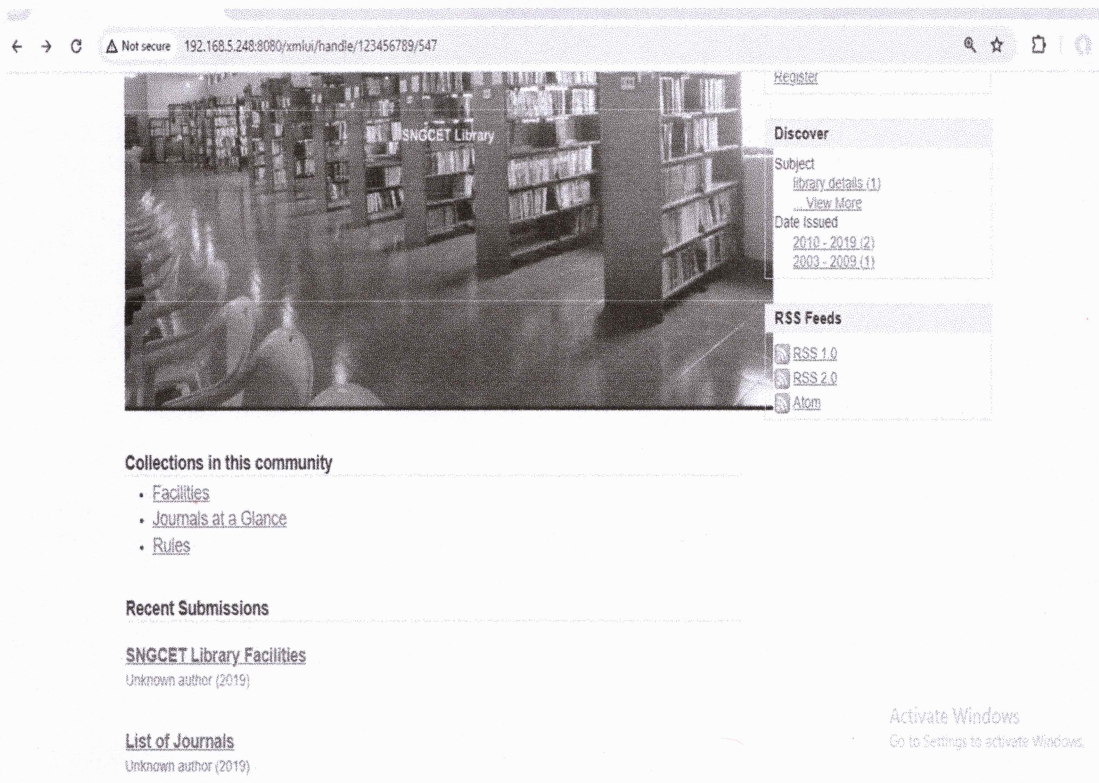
Not secure 192.168.5.248:8080/xmlui/handle/123456789/547

SNGCET Library

Register

Discover

Subject
library details (1)
... View More
Date Issued
2010 - 2019 (2)
2003 - 2009 (1)

RSS Feeds

RSS 1.0
RSS 2.0
Atom

Collections in this community

- Facilities
- Journals at a Glance
- Rules

Recent Submissions

SNGCET Library Facilities
Unknown author (2019)

List of Journals
Unknown author (2019)

Activate Windows
Go to Settings to activate Windows.